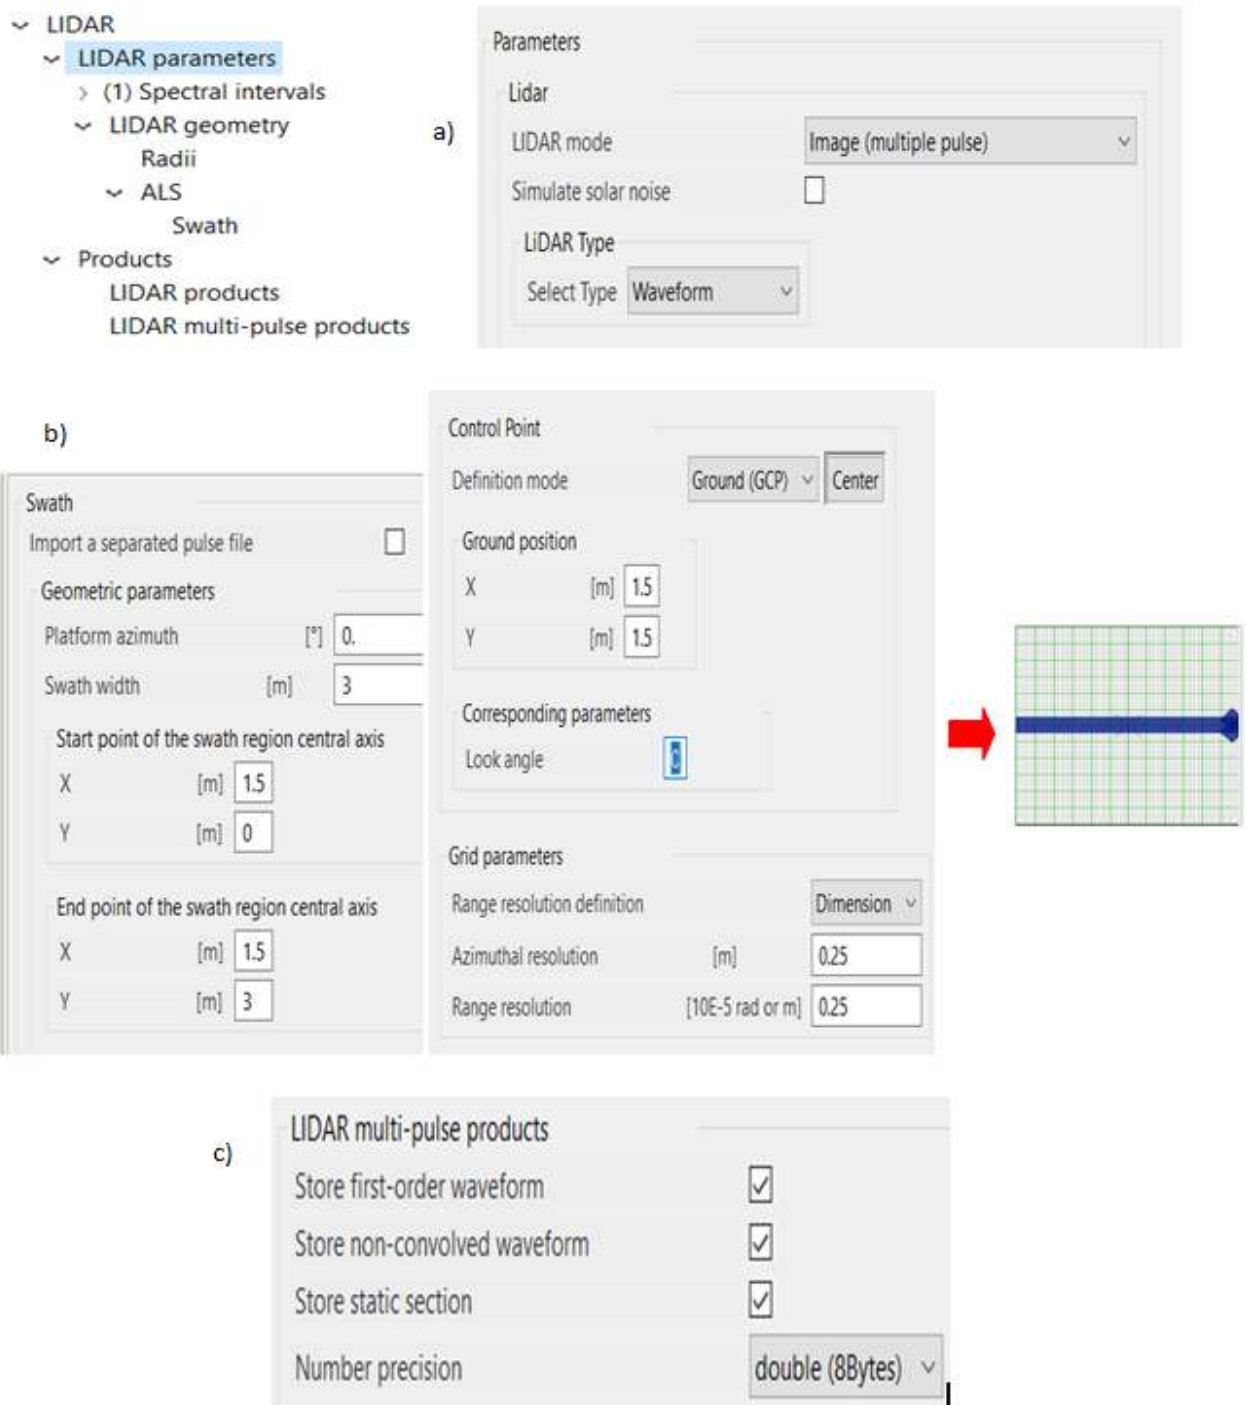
LIDAR
LIDAR parameters
(1) Spectral intervals
LIDAR geometry
Radii
ALS
Swath
Products
LIDAR products
LIDAR multi-pulse products

a)

Parameters
Lidar
LIDAR mode Image (multiple pulse)
Simulate solar noise
LiDAR Type
Select Type Waveform

b)

Swath
Import a separated pulse file
Geometric parameters
Platform azimuth [°] 0.
Swath width [m] 3
Start point of the swath region central axis
X [m] 1.5
Y [m] 0
End point of the swath region central axis
X [m] 1.5
Y [m] 3

Control Point
Definition mode Ground (GCP) Center
Ground position
X [m] 1.5
Y [m] 1.5
Corresponding parameters
Look angle 0

Grid parameters
Range resolution definition Dimension
Azimuthal resolution [m] 0.25
Range resolution [10E-5 rad or m] 0.25

c)

LIDAR multi-pulse products
Store first-order waveform
Store non-convolved waveform
Store static section
Number precision double (8Bytes)